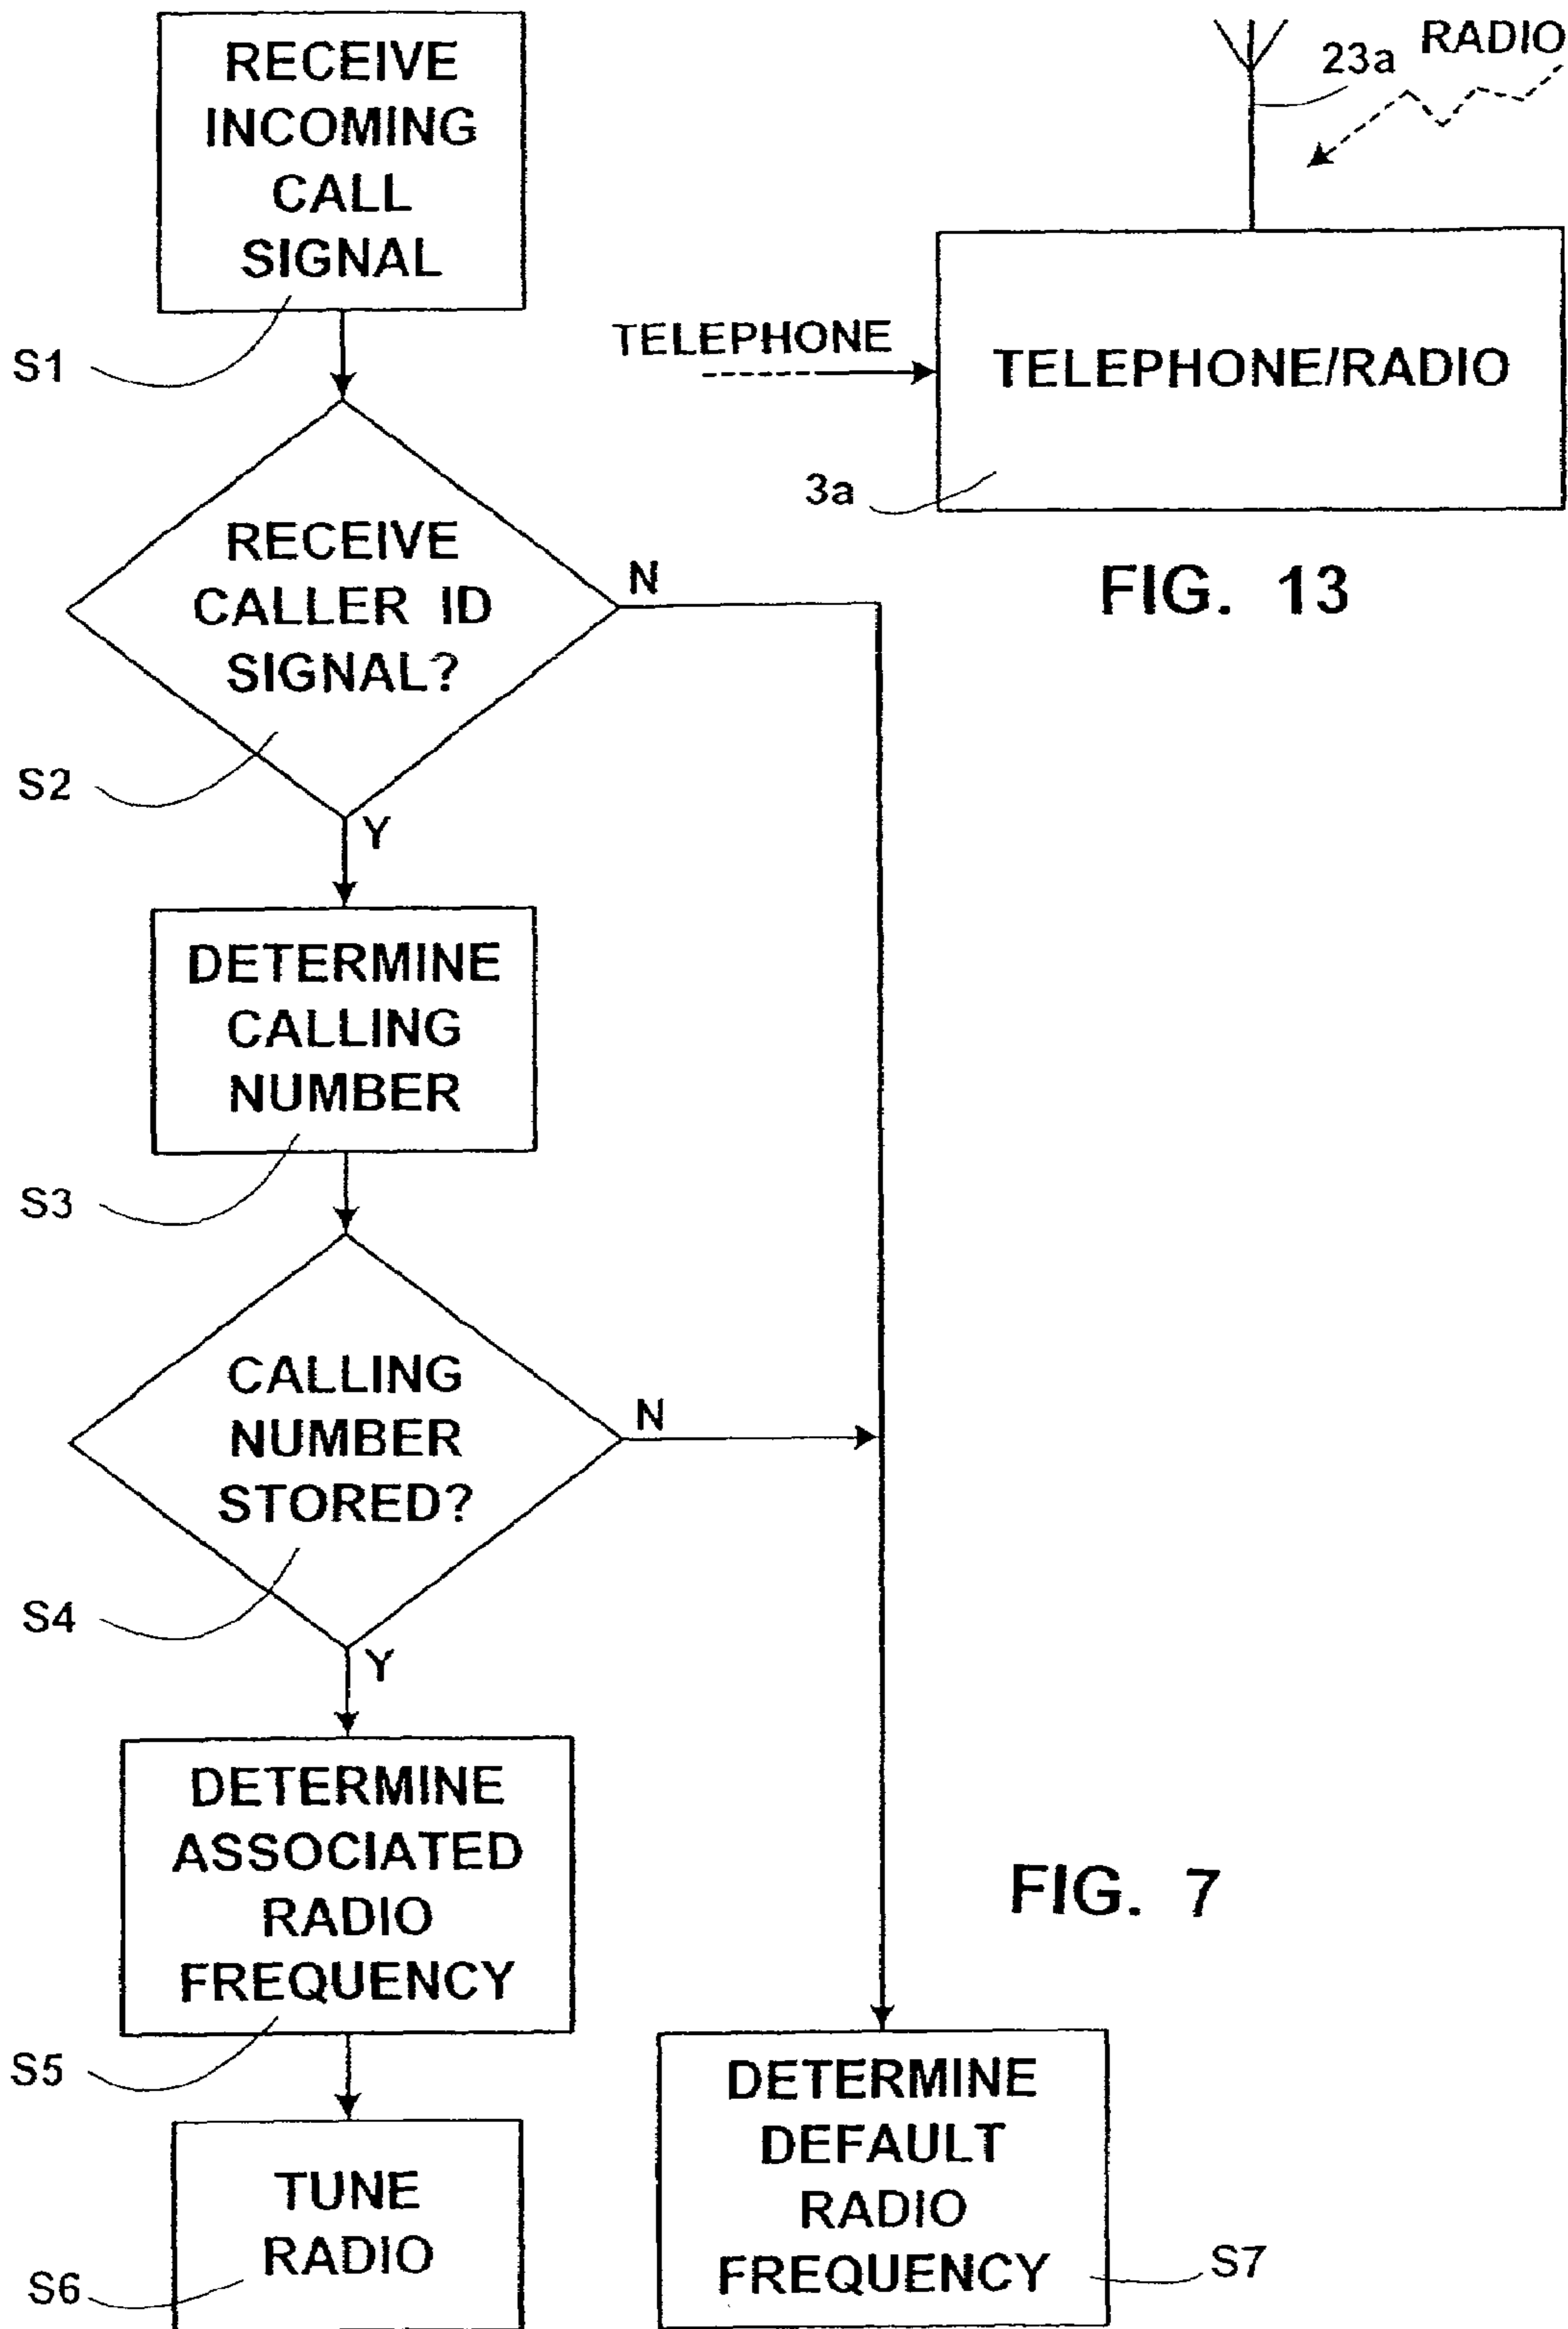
RECEIVE INCOMING CALL SIGNAL

S1

RECEIVE CALLER ID SIGNAL?

N

S2

Y

DETERMINE CALLING NUMBER

S3

CALLING NUMBER STORED?

N

S4

Y

DETERMINE ASSOCIATED RADIO FREQUENCY

S5

TUNE RADIO

S6

DETERMINE DEFAULT RADIO FREQUENCY

S7

FIG. 7

23a RADIO

TELEPHONE

TELEPHONE/RADIO

3a

FIG. 13